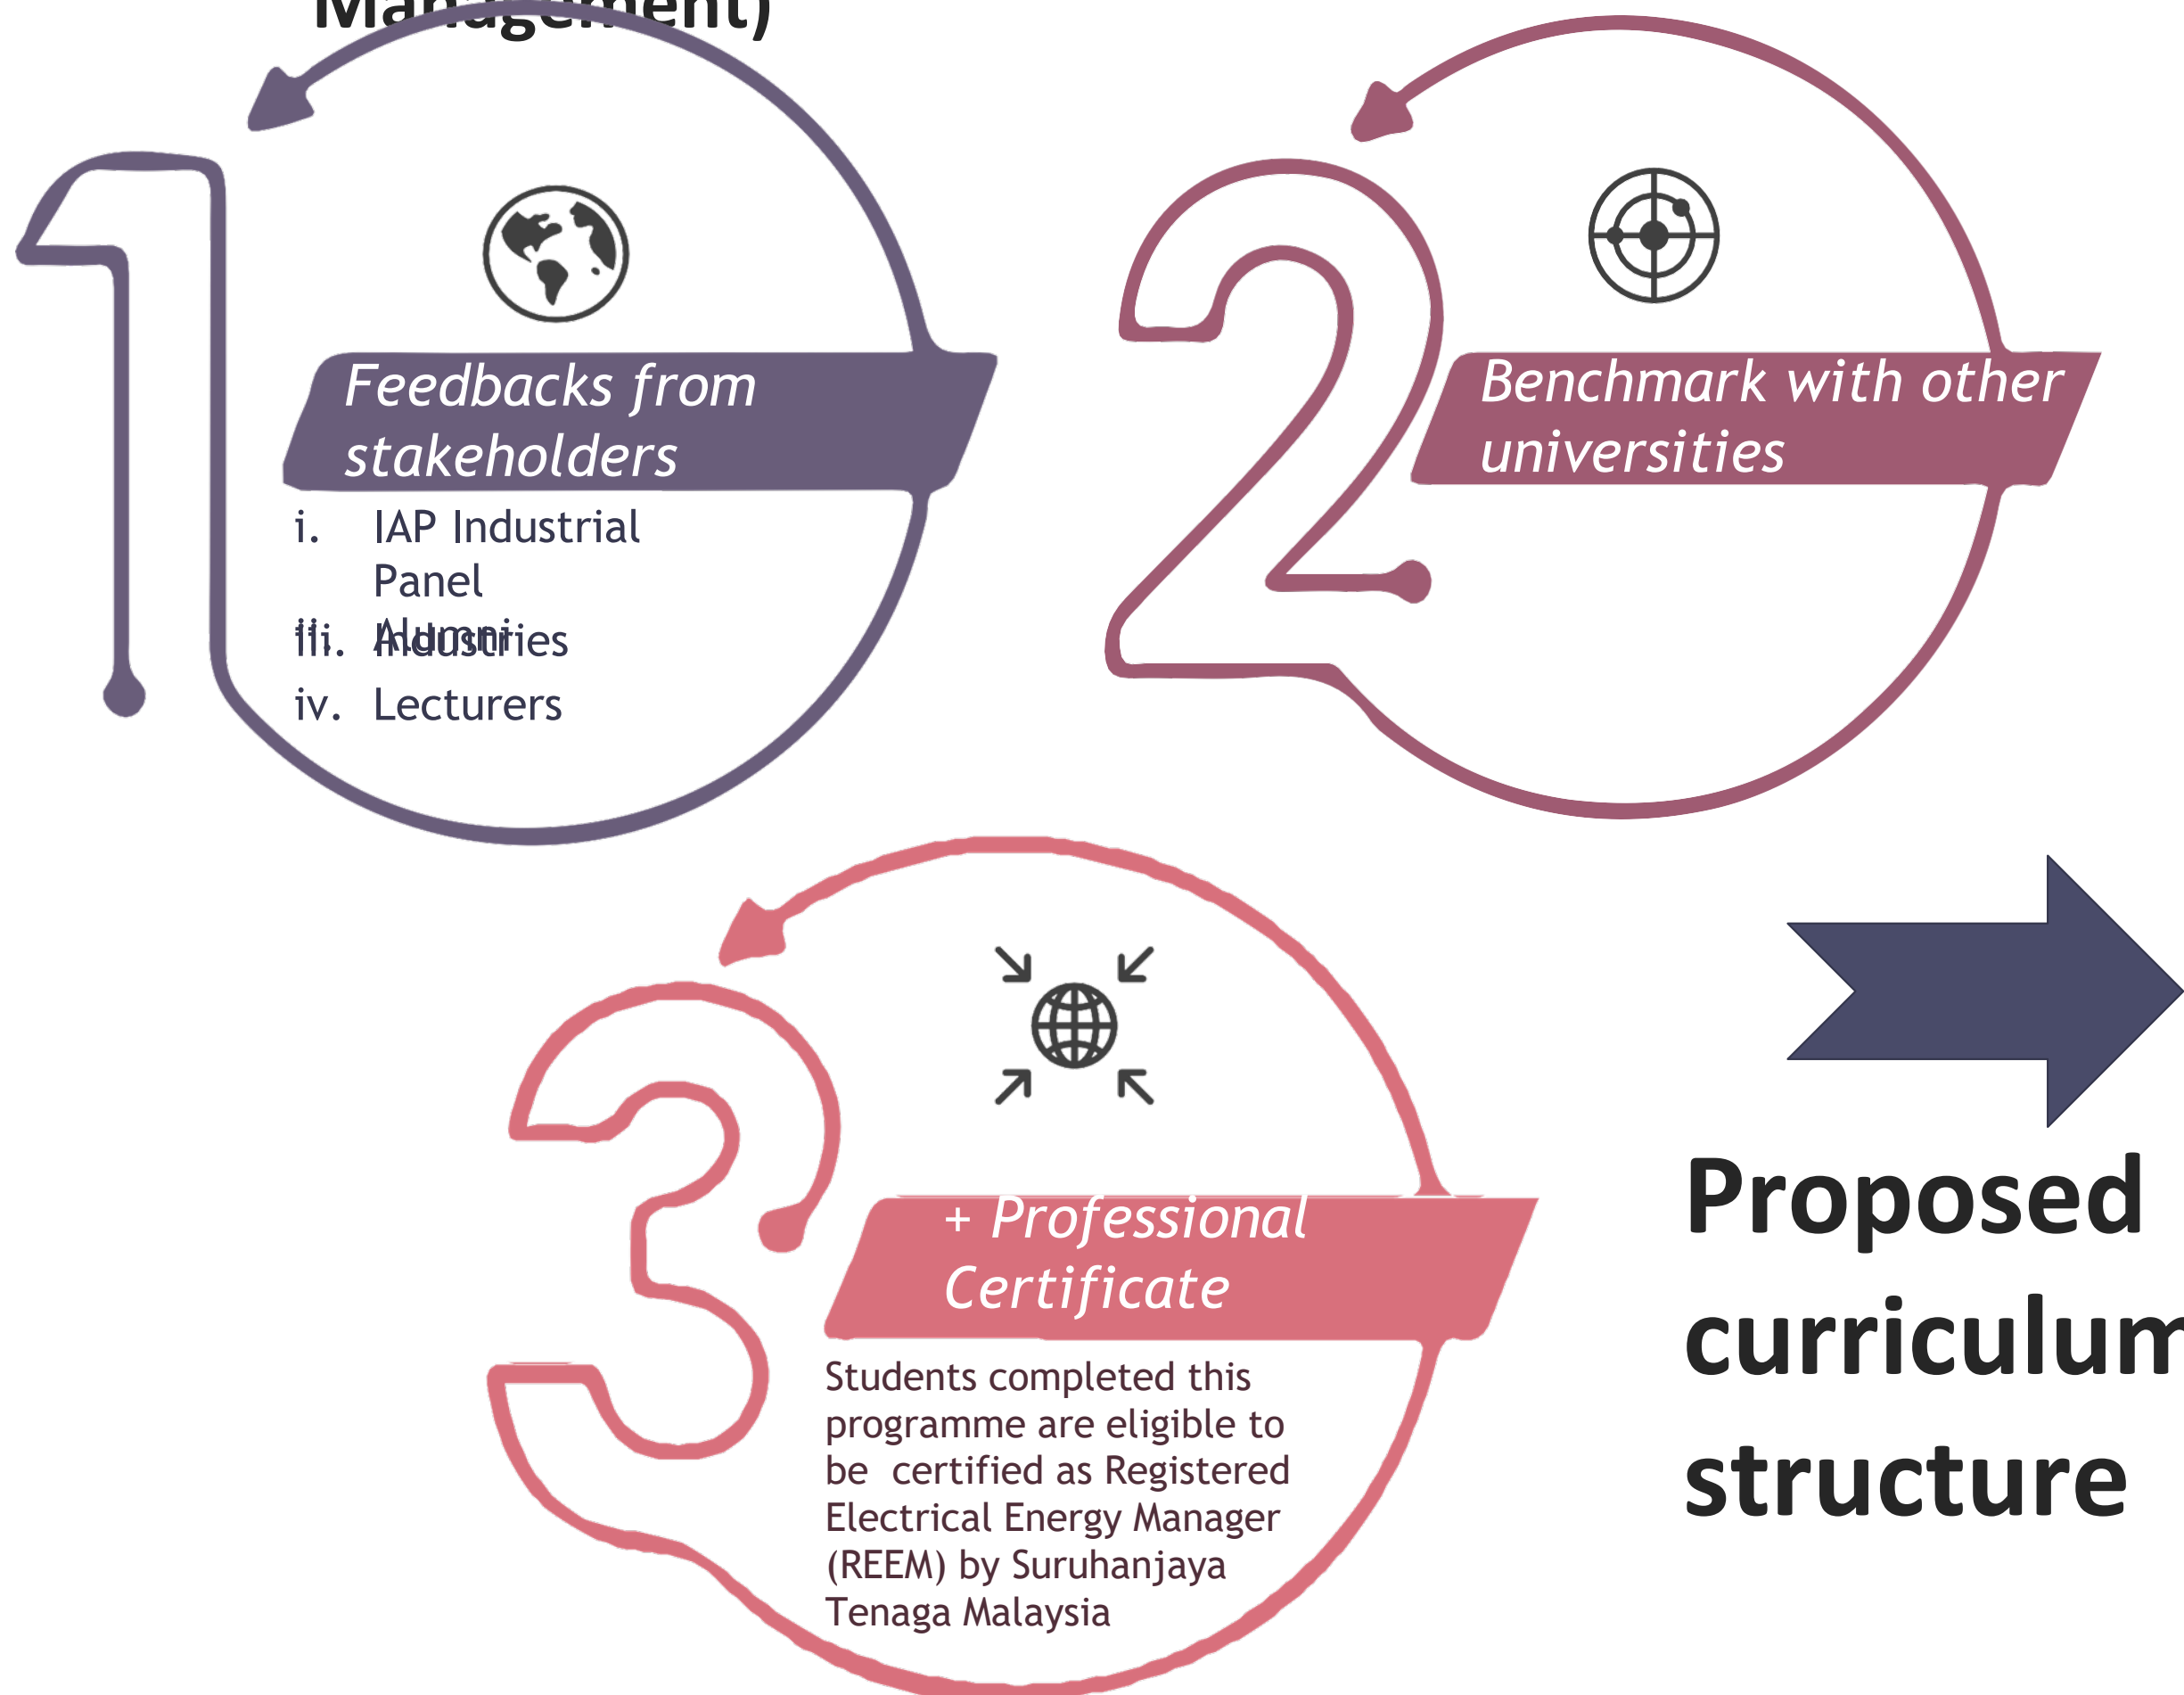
Management)

Feedbacks from stakeholders

i. IAP Industrial Panel

ii. Alumni

iii. Industries

iv. Lecturers

Benchmark with other universities

+ Professional Certificate

Students completed this programme are eligible to be certified as Registered Electrical Energy Manager (REEM) by Suruhanjaya Tenaga Malaysia

Proposed curriculum structure